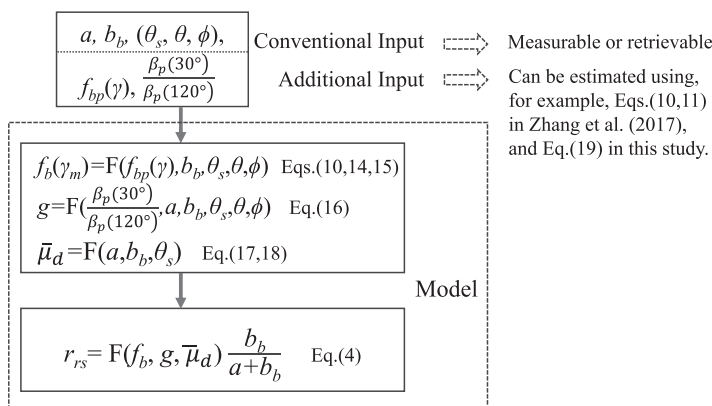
$a$, $b_b$, $(\theta_s, \theta, \phi)$,

$f_{bp}(\gamma)$, $\frac{\beta_p(30°)}{\beta_p(120°)}$

Conventional Input

Additional Input

Measurable or retrievable

Can be estimated using, for example, Eqs.(10,11) in Zhang et al. (2017), and Eq.(19) in this study.

$f_b(\gamma_m)$=F($f_{bp}(\gamma)$,$b_b$,$\theta_s$,$\theta$,$\phi$) Eqs.(10,14,15)

$g$=F($\frac{\beta_p(30°)}{\beta_p(120°)}$,$a$,$b_b$,$\theta_s$,$\theta$,$\phi$) Eq.(16)

$\overline{\mu}_d$ =F($a$,$b_b$,$\theta_s$) Eq.(17,18)

Model

$r_{rs}$= F($f_b$, $g$, $\overline{\mu}_d$) $\frac{b_b}{a+b_b}$ Eq.(4)